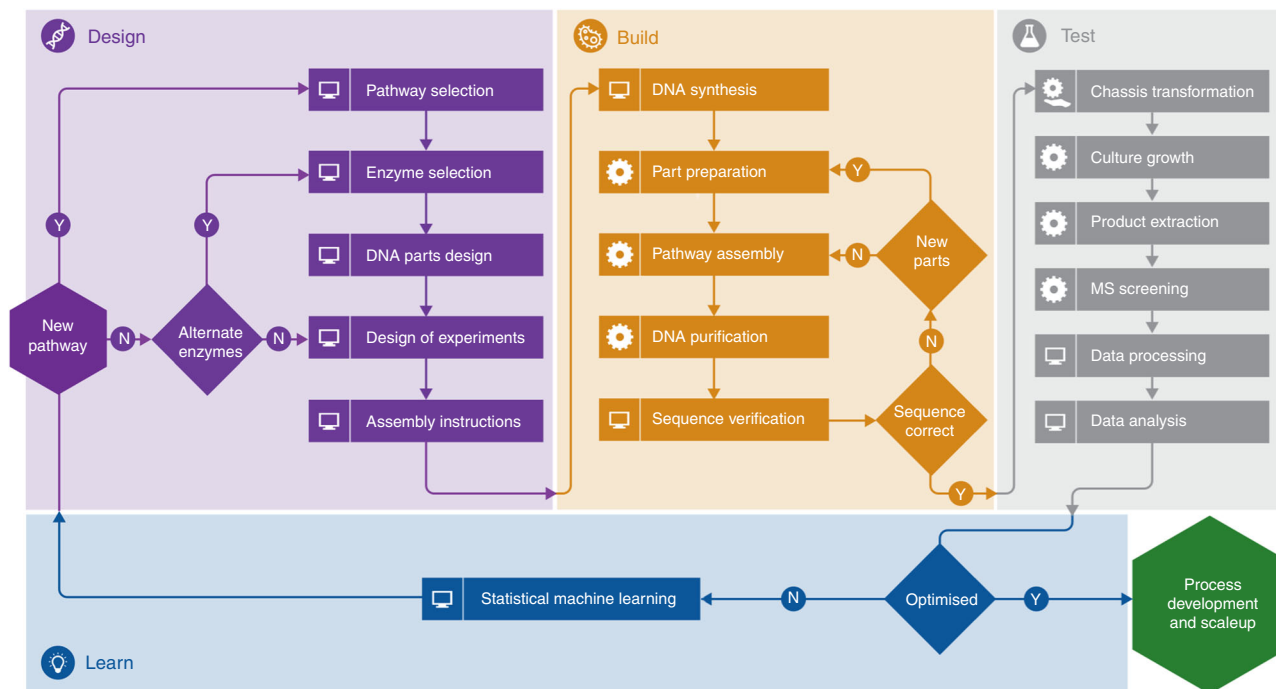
Design

Pathway selection

Enzyme selection

DNA parts design

Design of experiments

Assembly instructions

New pathway

Y

N

Alternate enzymes

Y

N

Build

DNA synthesis

Part preparation

Pathway assembly

DNA purification

Sequence verification

New parts

Y

N

N

Sequence correct

Y

Test

Chassis transformation

Culture growth

Product extraction

MS screening

Data processing

Data analysis

Learn

Statistical machine learning

N

Optimised

Y

Process development and scaleup